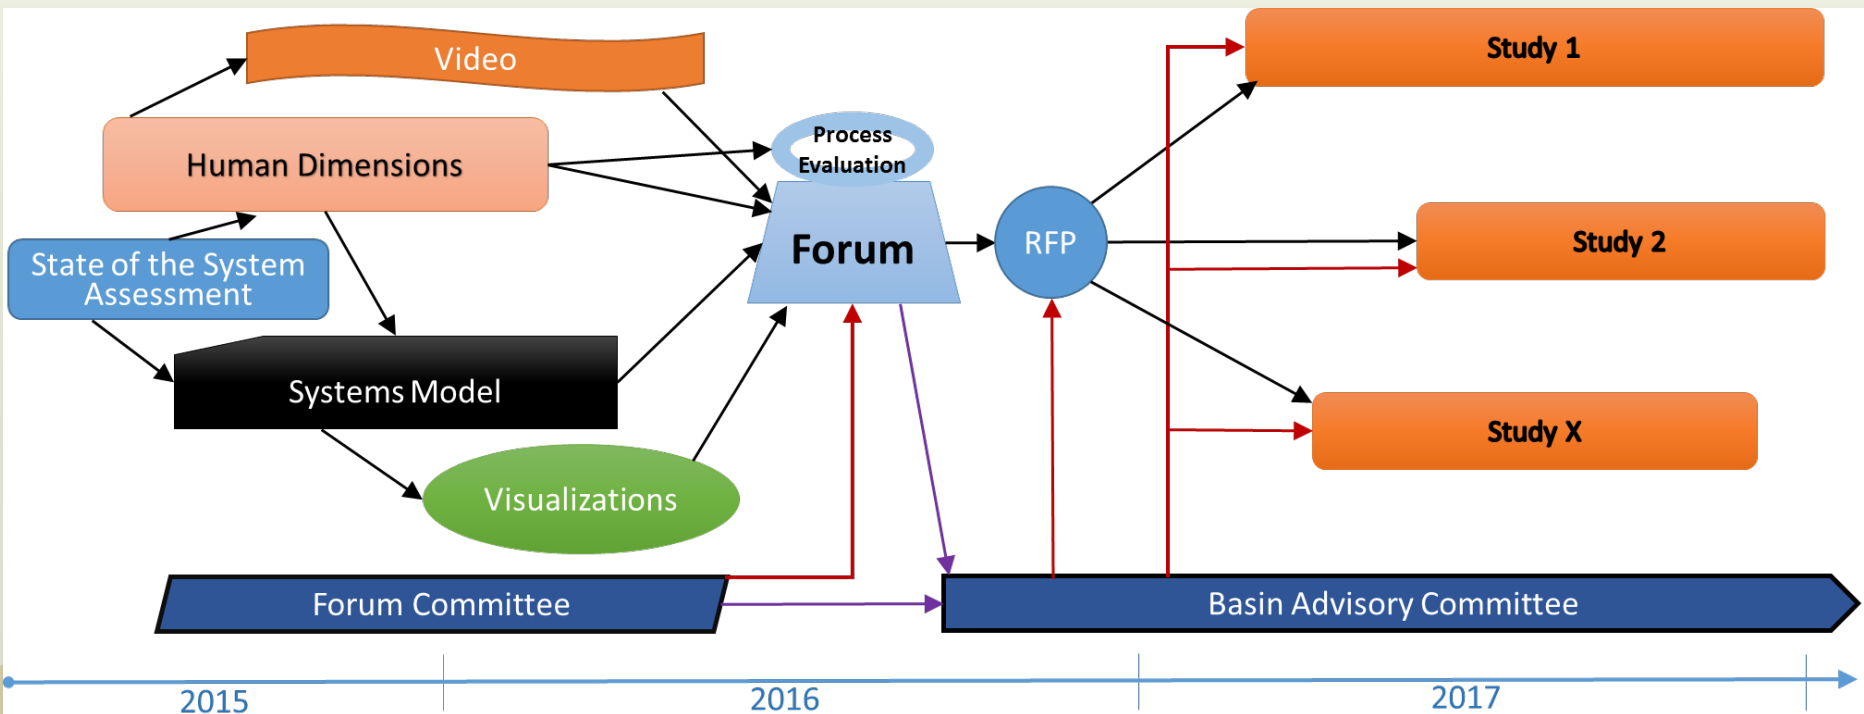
Video

Human Dimensions

State of the System Assessment

Systems Model

Visualizations

Process Evaluation

Forum

RFP

Study 1

Study 2

Study X

Forum Committee

Basin Advisory Committee

2015

2016

2017